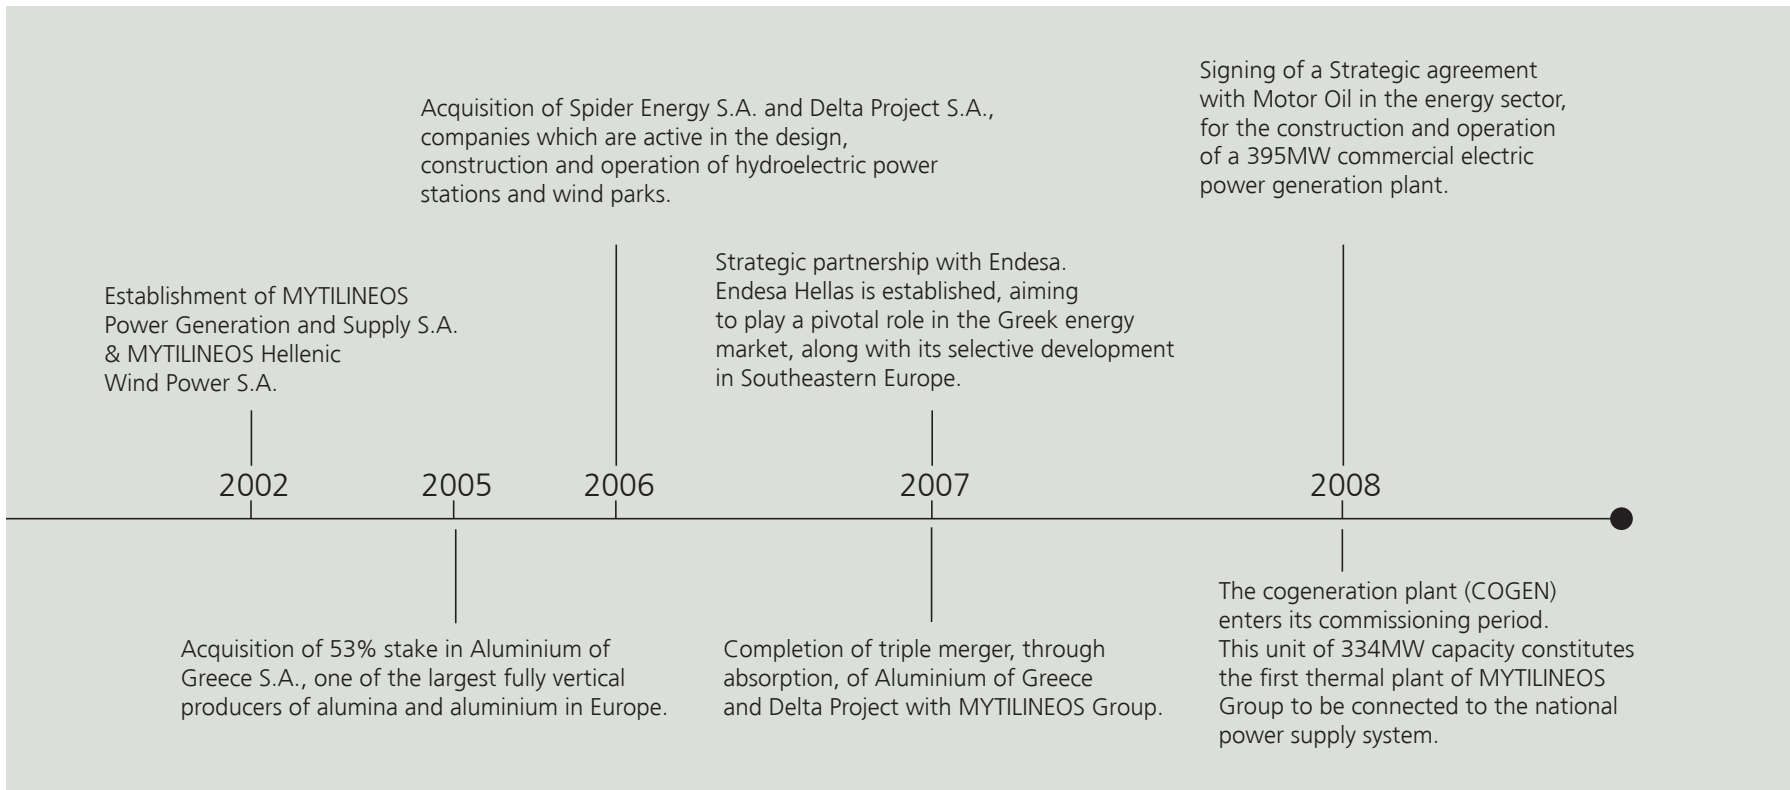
Signing of a Strategic agreement with Motor Oil in the energy sector, for the construction and operation of a 395MW commercial electric power generation plant.

Acquisition of Spider Energy S.A. and Delta Project S.A., companies which are active in the design, construction and operation of hydroelectric power stations and wind parks.

Strategic partnership with Endesa. Endesa Hellas is established, aiming to play a pivotal role in the Greek energy market, along with its selective development in Southeastern Europe.

Establishment of MYTILINEOS Power Generation and Supply S.A. & MYTILINEOS Hellenic Wind Power S.A.

2002

2005

2006

2007

2008

Acquisition of 53% stake in Aluminium of Greece S.A., one of the largest fully vertical producers of alumina and aluminium in Europe.

Completion of triple merger, through absorption, of Aluminium of Greece and Delta Project with MYTILINEOS Group.

The cogeneration plant (COGEN) enters its commissioning period. This unit of 334MW capacity constitutes the first thermal plant of MYTILINEOS Group to be connected to the national power supply system.